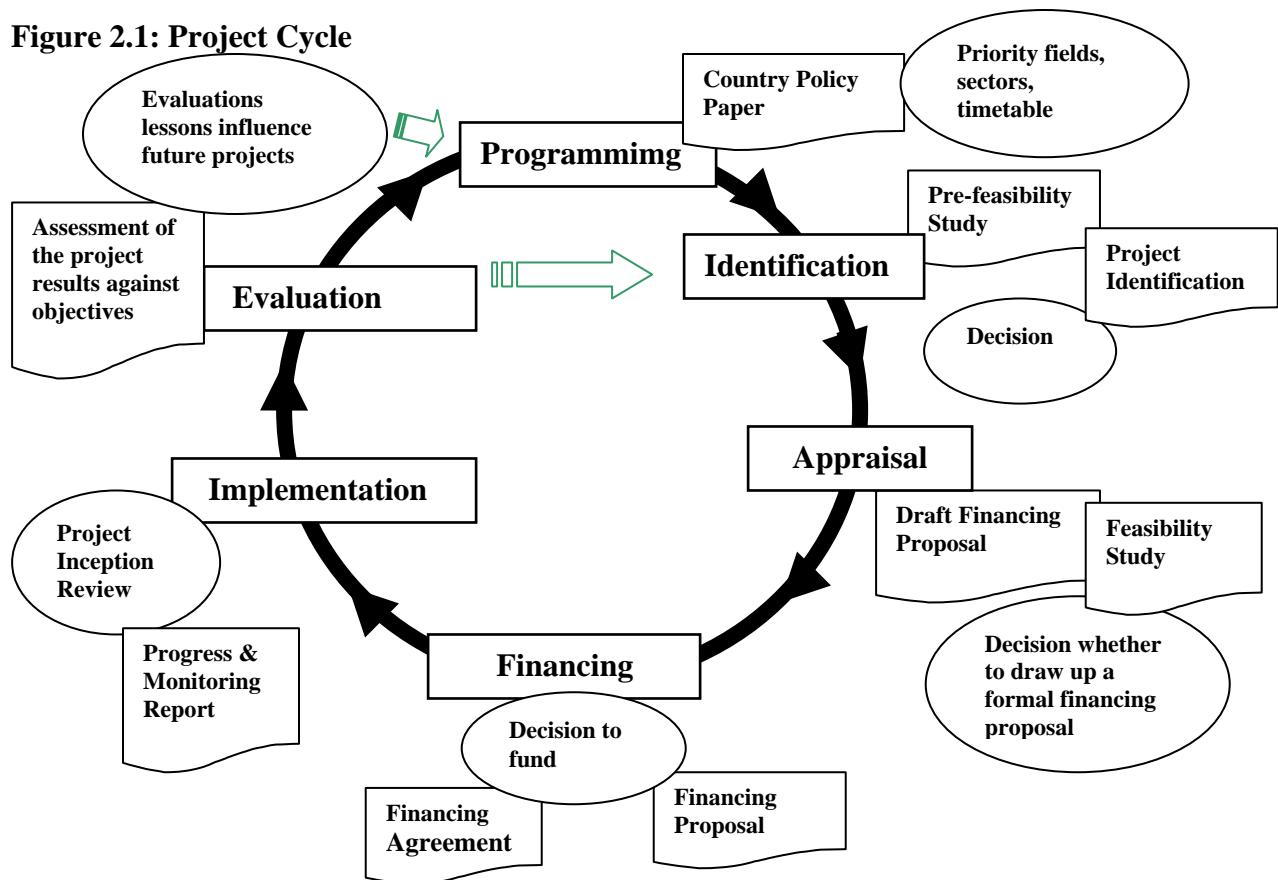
Figure 2.1: Project Cycle

Evaluations lessons influence future projects

Programmimg

Country Policy Paper

Priority fields, sectors, timetable

Pre-feasibility Study

Identification

Project Identification

Decision

Assessment of the project results against objectives

Evaluation

Appraisal

Draft Financing Proposal

Feasibility Study

Decision whether to draw up a formal financing proposal

Implementation

Project Inception Review

Progress & Monitoring Report

Financing

Decision to fund

Financing Agreement

Financing Proposal